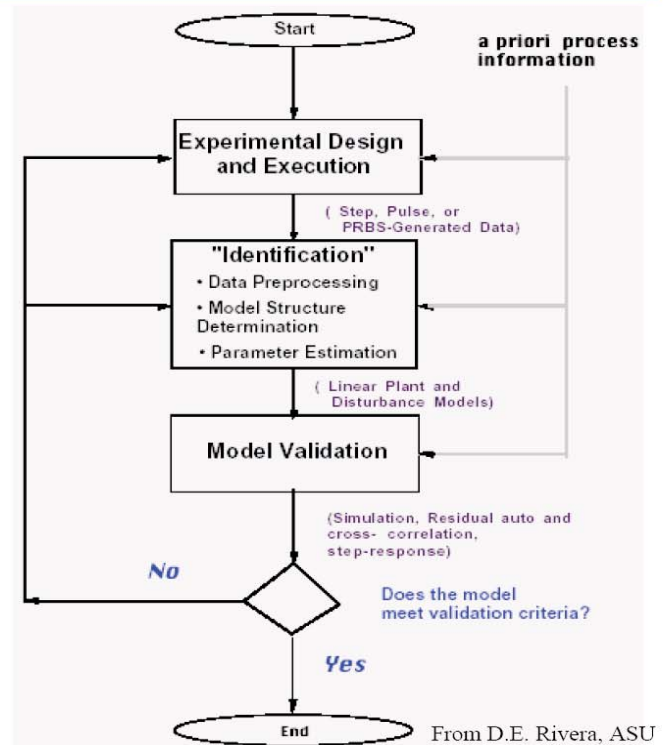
Start

a priori process information

Experimental Design and Execution

( Step, Pulse, or PRBS-Generated Data)

"Identification"
• Data Preprocessing
• Model Structure Determination
• Parameter Estimation

( Linear Plant and Disturbance Models)

Model Validation

(Simulation, Residual auto and cross- correlation, step-response)

No

Does the model meet validation criteria?

Yes

End

From D.E. Rivera, ASU